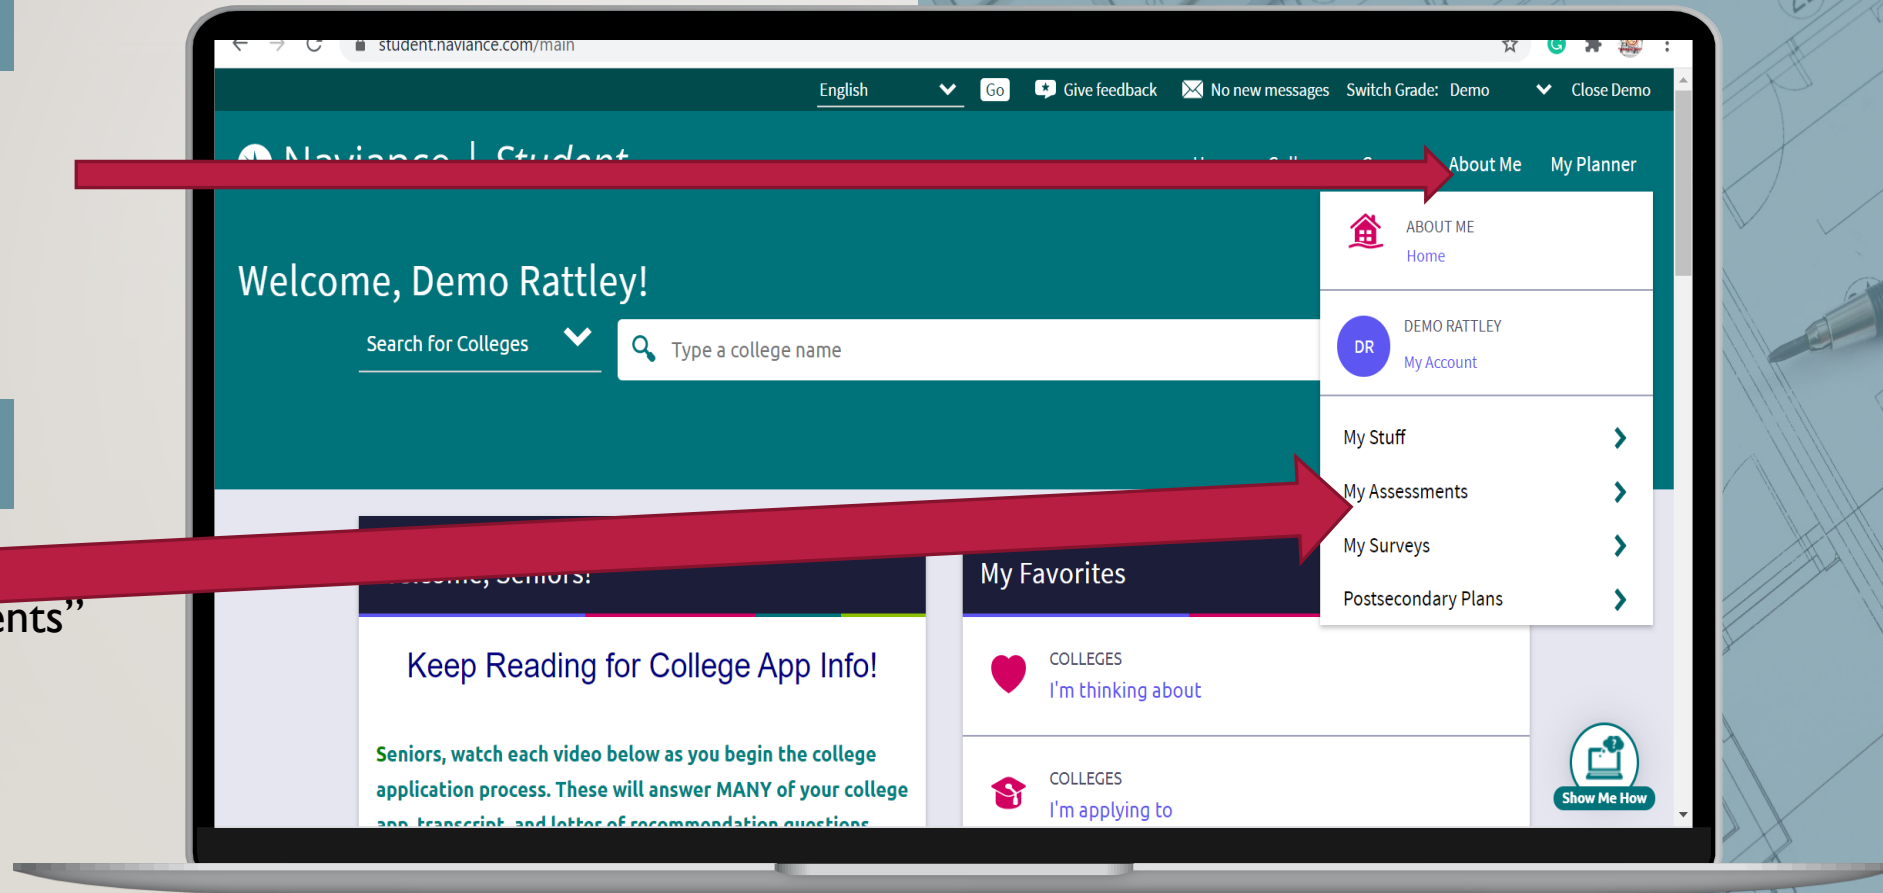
ents"

student.naviance.com/main

English Go Give feedback No new messages Switch Grade: Demo Close Demo

Naviance | Student

About Me My Planner

ABOUT ME
Home

DR
DEMO RATTLEY
My Account

My Stuff
My Assessments
My Surveys
Postsecondary Plans

Welcome, Demo Rattley!

Search for Colleges

Type a college name

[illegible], Seniors!

Keep Reading for College App Info!

Seniors, watch each video below as you begin the college application process. These will answer MANY of your college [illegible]

My Favorites

COLLEGES
I'm thinking about

COLLEGES
I'm applying to

Show Me How